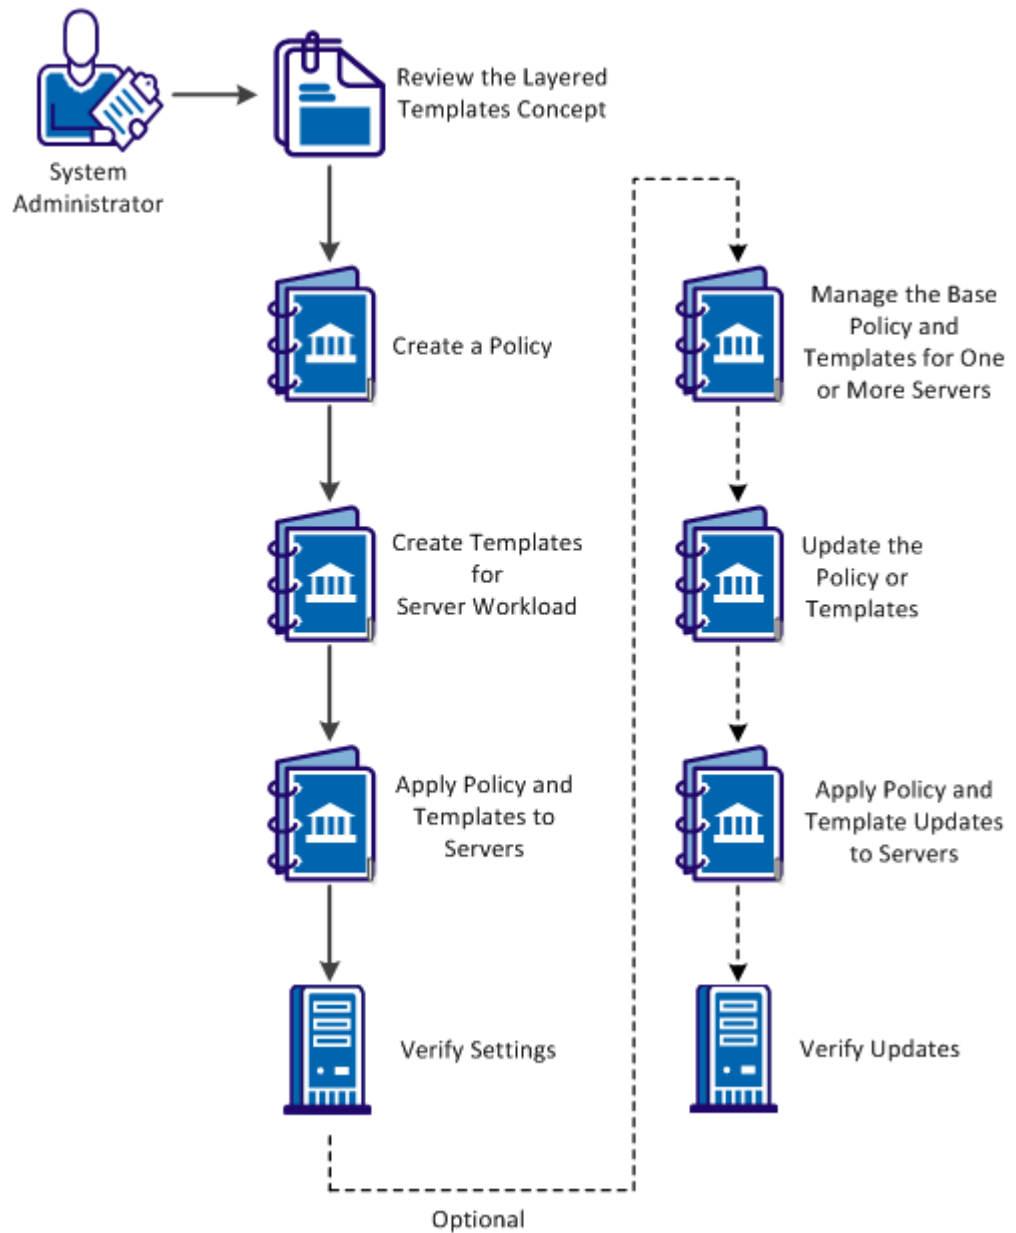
System Administrator

Review the Layered Templates Concept

Create a Policy

Create Templates for Server Workload

Apply Policy and Templates to Servers

Verify Settings

Optional

Manage the Base Policy and Templates for One or More Servers

Update the Policy or Templates

Apply Policy and Template Updates to Servers

Verify Updates